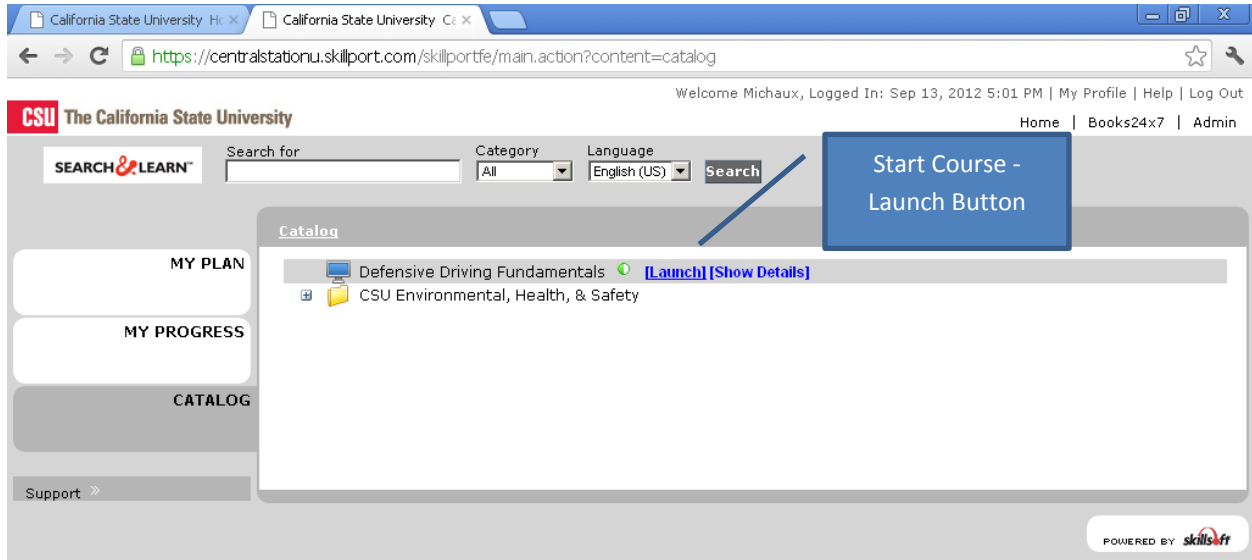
California State University Ho ×
California State University Ca ×

https://centralstationu.skillport.com/skillportfe/main.action?content=catalog

Welcome Michaux, Logged In: Sep 13, 2012 5:01 PM | My Profile | Help | Log Out

CSU The California State University

Home | Books24x7 | Admin

SEARCH & LEARN™

Search for

Category
All

Language
English (US)

Search

Start Course - Launch Button

Catalog

MY PLAN

MY PROGRESS

CATALOG

Support »

Defensive Driving Fundamentals [Launch] [Show Details]

CSU Environmental, Health, & Safety

POWERED BY skillsoft